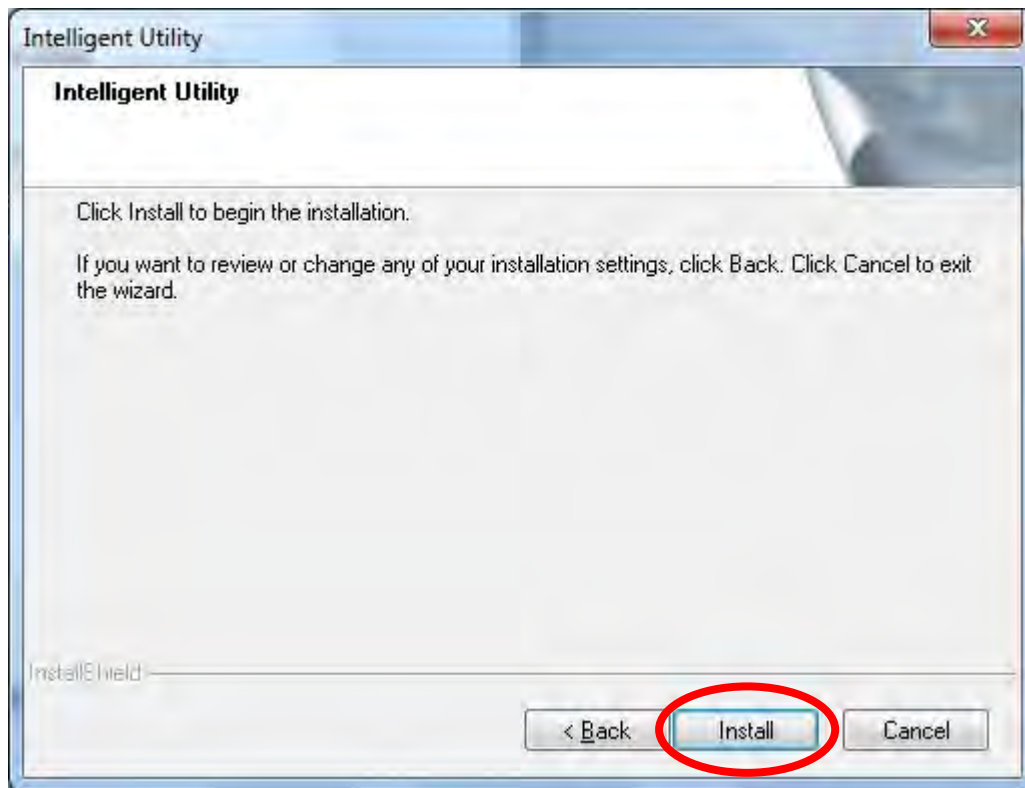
Intelligent Utility

Intelligent Utility

Click Install to begin the installation.

If you want to review or change any of your installation settings, click Back. Click Cancel to exit the wizard.

InstallShield

< Back

Install

Cancel